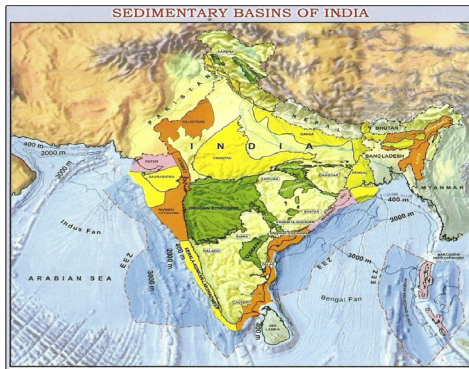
SEDIMENTARY BASINS OF INDIA

PAKISTAN

INDIA

BHUTAN

BANGLADESH

MYANMAR

400 m

3000 m

400 m

2000 m

Indus Fan

ARABIAN SEA

EEZ

EEZ

3000 m

Bengal Fan

RAJASTHAN

KUTCH

SAURASHTRA

CAMBAY

VINDHYAN

MUMBAI OFFSHORE

DECCAN SYNECLISE

KERALA-KONKAN-LAKSHADWEEP

KALADGI

CAUVERY

SRI LANKA

KRISHNA-GODAVARI

MAHANADI

SATPURA

BENGAL

ASSAM

GANGA

KARGIL

ANDAMAN-NICOBAR

3000 m

4000 m

2000 m

200 m

EEZ